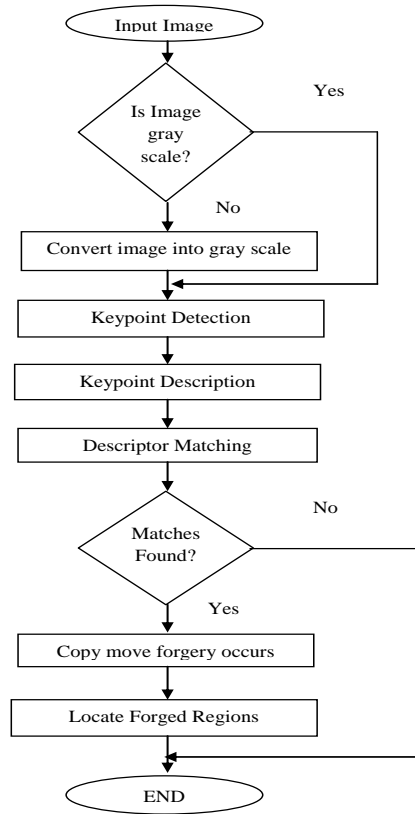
Input Image

Is Image gray scale?

Yes

No

Convert image into gray scale

Keypoint Detection

Keypoint Description

Descriptor Matching

Matches Found?

No

Yes

Copy move forgery occurs

Locate Forged Regions

END